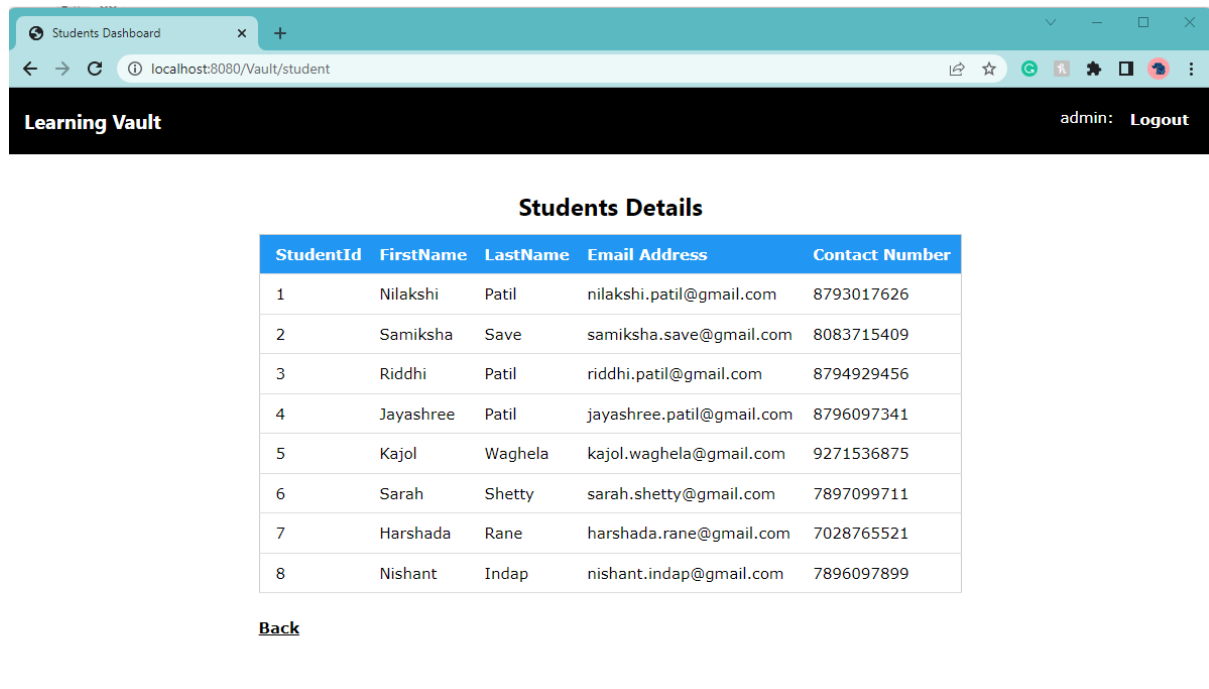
Students Dashboard

localhost:8080/Vault/student

Learning Vault

admin: Logout

Students Details

| StudentId | FirstName | LastName | Email Address | Contact Number |
|---|---|---|---|---|
| 1 | Nilakshi | Patil | nilakshi.patil@gmail.com | 8793017626 |
| 2 | Samiksha | Save | samiksha.save@gmail.com | 8083715409 |
| 3 | Riddhi | Patil | riddhi.patil@gmail.com | 8794929456 |
| 4 | Jayashree | Patil | jayashree.patil@gmail.com | 8796097341 |
| 5 | Kajol | Waghela | kajol.waghela@gmail.com | 9271536875 |
| 6 | Sarah | Shetty | sarah.shetty@gmail.com | 7897099711 |
| 7 | Harshada | Rane | harshada.rane@gmail.com | 7028765521 |
| 8 | Nishant | Indap | nishant.indap@gmail.com | 7896097899 |

Back